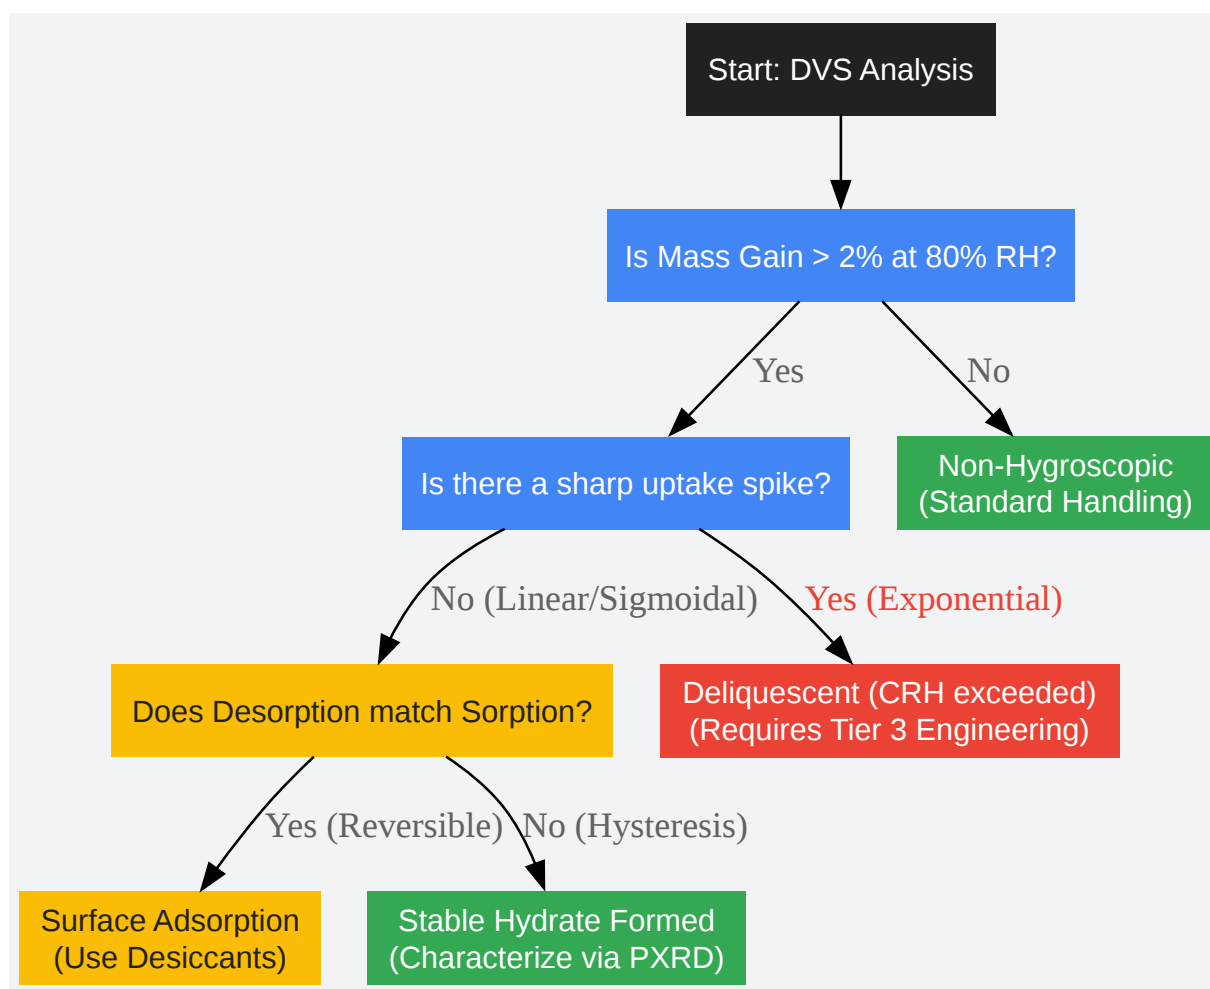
Start: DVS Analysis

Is Mass Gain > 2% at 80% RH?

Yes

No

Is there a sharp uptake spike?

Non-Hygroscopic (Standard Handling)

No (Linear/Sigmoidal)

Yes (Exponential)

Does Desorption match Sorption?

Deliquescent (CRH exceeded) (Requires Tier 3 Engineering)

Yes (Reversible)

No (Hysteresis)

Surface Adsorption (Use Desiccants)

Stable Hydrate Formed (Characterize via PXRD)